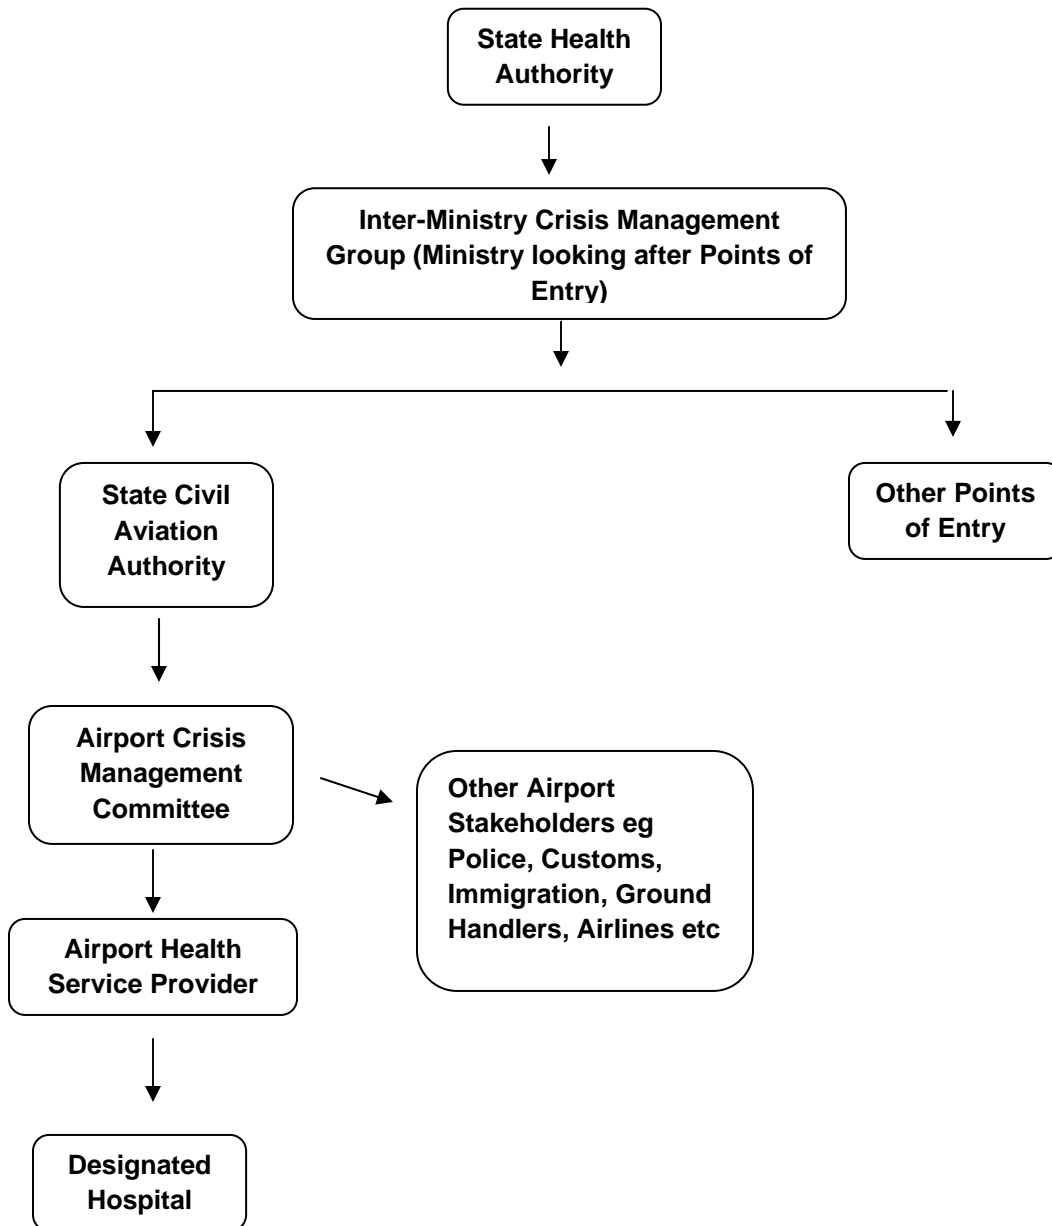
State Health Authority

Inter-Ministry Crisis Management Group (Ministry looking after Points of Entry)

State Civil Aviation Authority

Other Points of Entry

Airport Crisis Management Committee

Other Airport Stakeholders eg Police, Customs, Immigration, Ground Handlers, Airlines etc

Airport Health Service Provider

Designated Hospital